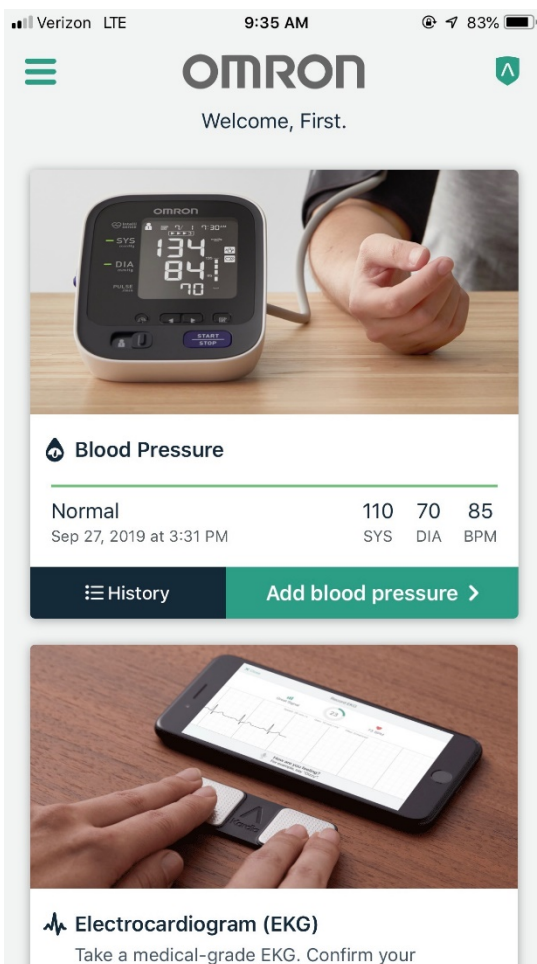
Verizon LTE 9:35 AM 83%

OMRON

Welcome, First.

OMRON
SYS
DIA
PULSE
134
84
70
START STOP

Blood Pressure

Normal
Sep 27, 2019 at 3:31 PM

110 SYS 70 DIA 85 BPM

History

Add blood pressure >

Electrocardiogram (EKG)

Take a medical-grade EKG. Confirm your